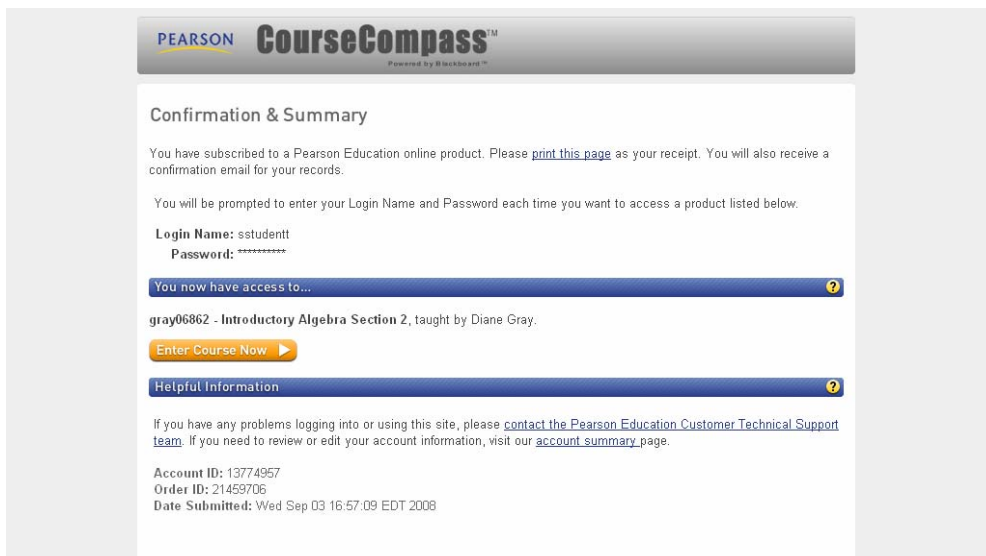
PEARSON CourseCompass™
Powered by Blackboard™

Confirmation & Summary

You have subscribed to a Pearson Education online product. Please print this page as your receipt. You will also receive a confirmation email for your records.

You will be prompted to enter your Login Name and Password each time you want to access a product listed below.

Login Name: sstudentt
Password: ***********

You now have access to...

gray06862 - Introductory Algebra Section 2, taught by Diane Gray.

Enter Course Now

Helpful Information

If you have any problems logging into or using this site, please contact the Pearson Education Customer Technical Support team. If you need to review or edit your account information, visit our account summary page.

Account ID: 13774957
Order ID: 21459706
Date Submitted: Wed Sep 03 16:57:09 EDT 2008